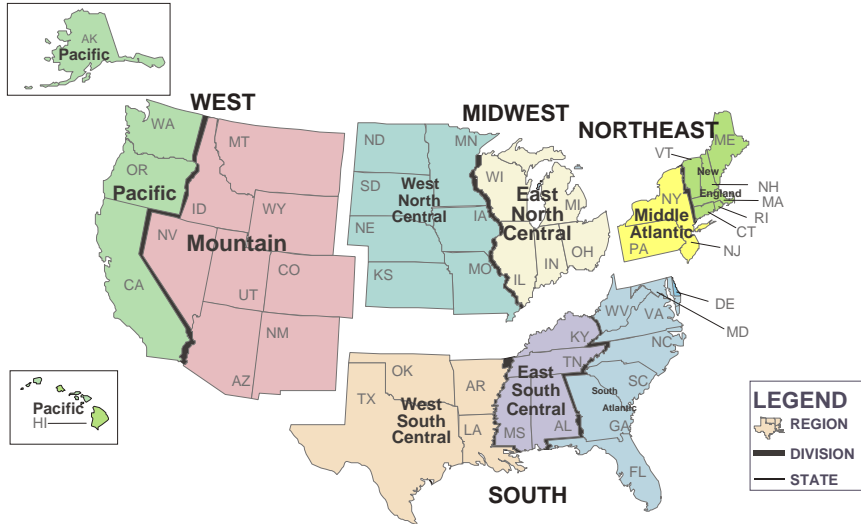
AK
Pacific

WEST

MIDWEST

NORTHEAST

WA
MT
ND
MN
ME
OR
Pacific
ID
WY
SD
West North Central
WI
East North Central
MI
VT
New England
NH
MA
RI
CT
NY
Middle Atlantic
PA
NJ
NV
Mountain
NE
IA
IL
IN
OH
CA
UT
CO
KS
MO
WV
VA
DE
MD
KY
NC
TN
NM
AZ
OK
AR
TX
West South Central
East South Central
South Atlantic
SC
GA
LA
MS
AL
FL

Pacific
HI

SOUTH

LEGEND
REGION
DIVISION
STATE